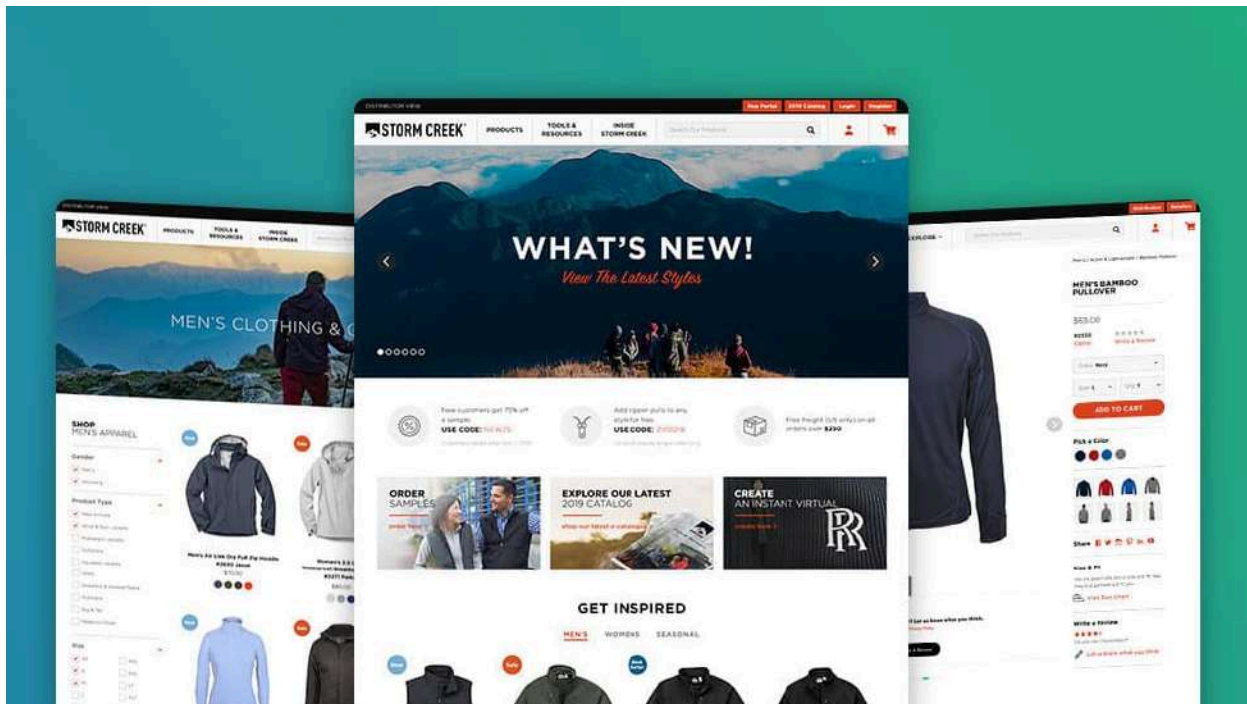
DISTRIBUTOR VIEW

Rep Portal
2019 Catalog
Login
Register

STORM CREEK
PRODUCTS
TOOLS & RESOURCES
INSIDE STORM CREEK
Search for Products

WHAT'S NEW!
View The Latest Styles

New customers get 75% off a sample
USE CODE: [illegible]

Add zipper pulls to any style for free
USE CODE: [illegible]

Free freight (US only) on all orders over $250

ORDER SAMPLES
order here >

EXPLORE OUR LATEST 2019 CATALOG
shop our latest e-catalog >

CREATE AN INSTANT VIRTUAL
create here >

GET INSPIRED
MEN'S
WOMENS
SEASONAL

STORM CREEK
PRODUCTS
TOOLS & RESOURCES
INSIDE STORM CREEK

MEN'S CLOTHING & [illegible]

SHOP MEN'S APPAREL
Gender
Product Type
Size

Men's All Use Dry Full Zip Hoodie
$70.00

EXPLORE

MEN'S BAMBOO PULLOVER
$55.00

ADD TO CART
Pick a Color
Share
Size & Fit
Write a Review